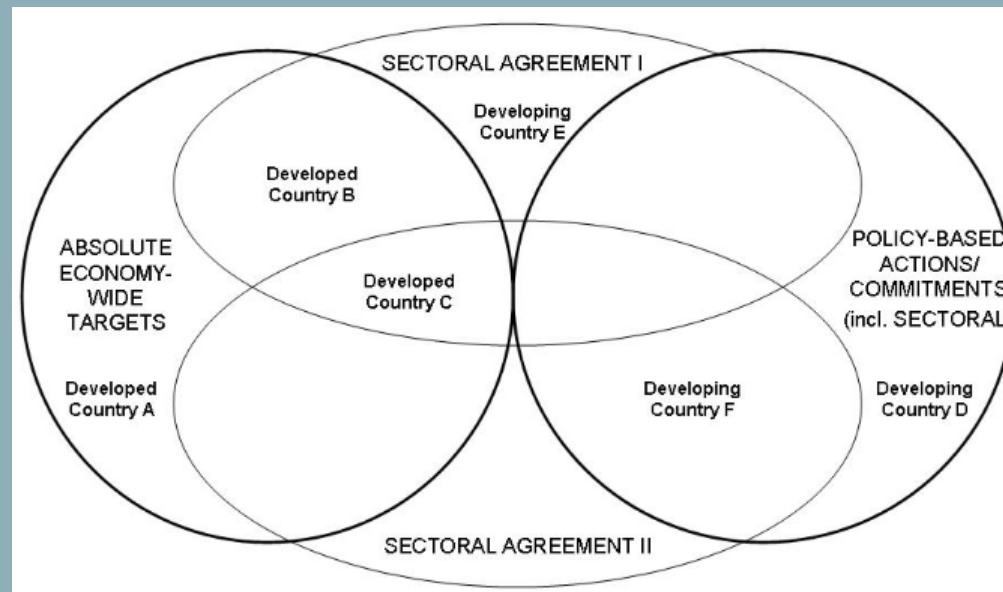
SECTORAL AGREEMENT I

Developing Country E

Developed Country B

ABSOLUTE ECONOMY-WIDE TARGETS

Developed Country C

POLICY-BASED ACTIONS/ COMMITMENTS (incl. SECTORAL

Developed Country A

Developing Country F

Developing Country D

SECTORAL AGREEMENT II